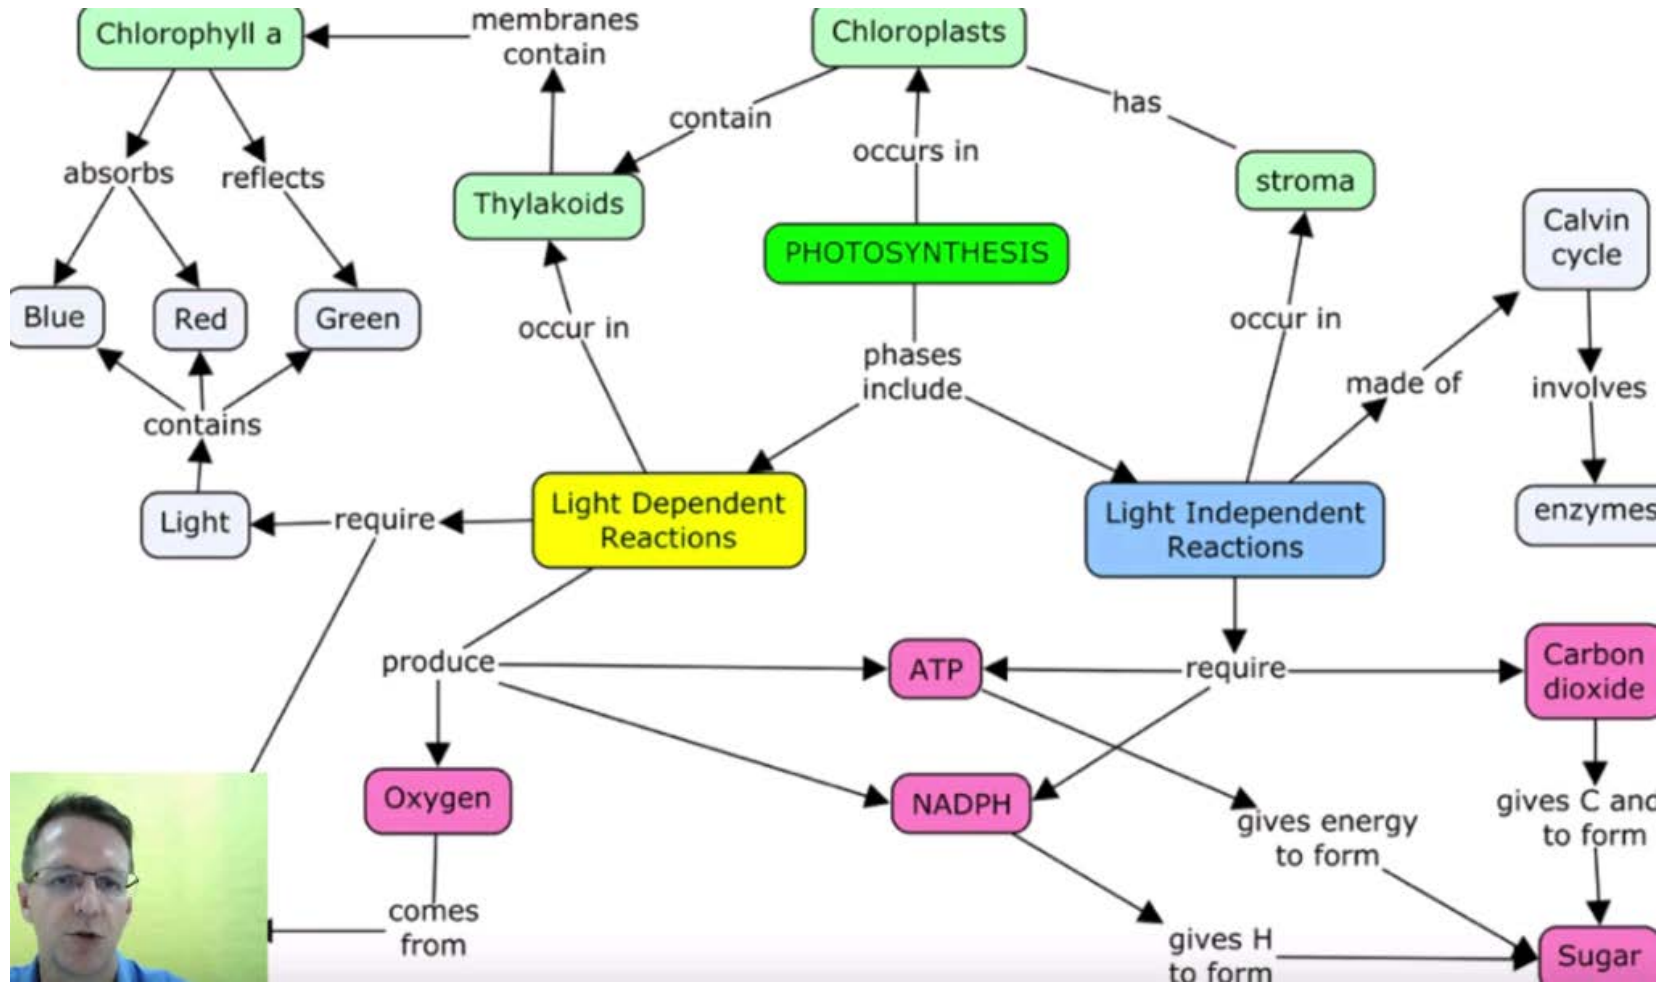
Chlorophyll a

membranes contain

Chloroplasts

contain

has

occurs in

absorbs

reflects

Thylakoids

stroma

Calvin cycle

PHOTOSYNTHESIS

Blue

Red

Green

occur in

occur in

phases include

made of

involves

contains

Light

require

Light Dependent Reactions

Light Independent Reactions

enzymes

produce

ATP

require

Carbon dioxide

Oxygen

NADPH

gives energy to form

gives C and to form

comes from

gives H to form

Sugar